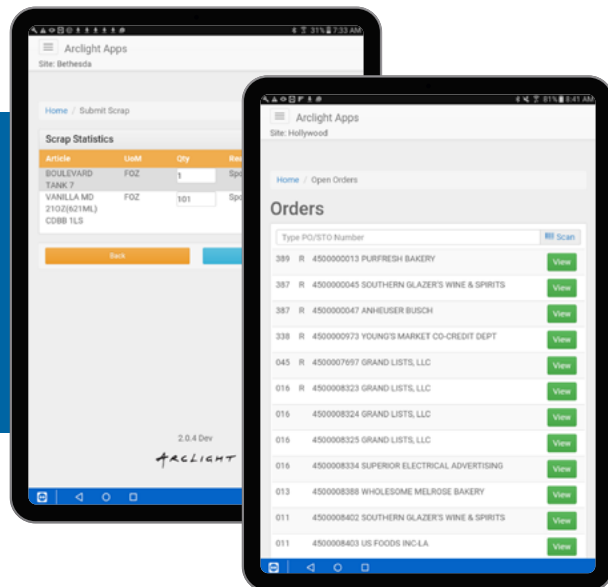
31% 7:33 AM

Arclight Apps

Site: Bethesda

Home / Submit Scrap

Scrap Statistics

| Article | UoM | Qty | Rea |
|---|---|---|---|
| BOULEVARD TANK 7 | FOZ | 1 | Spo |
| VANILLA MD 21OZ(621ML) CDBB 1LS | FOZ | 101 | Spo |

Back

2.0.4 Dev

ARCLIGHT

81% 8:41 AM

Arclight Apps

Site: Hollywood

Home / Open Orders

Orders

Type PO/STO Number

Scan

| | | | |
|---|---|---|---|
| 389 | R | 4500000013 PURFRESH BAKERY | View |
| 387 | R | 4500000045 SOUTHERN GLAZER'S WINE & SPIRITS | View |
| 387 | R | 4500000047 ANHEUSER BUSCH | View |
| 338 | R | 4500000973 YOUNG'S MARKET CO-CREDIT DEPT | View |
| 045 | R | 4500007697 GRAND LISTS, LLC | View |
| 016 | R | 4500008323 GRAND LISTS, LLC | View |
| 016 | | 4500008324 GRAND LISTS, LLC | View |
| 016 | | 4500008325 GRAND LISTS, LLC | View |
| 016 | | 4500008334 SUPERIOR ELECTRICAL ADVERTISING | View |
| 013 | | 4500008388 WHOLESOME MELROSE BAKERY | View |
| 011 | | 4500008402 SOUTHERN GLAZER'S WINE & SPIRITS | View |
| 011 | | 4500008403 US FOODS INC-LA | View |